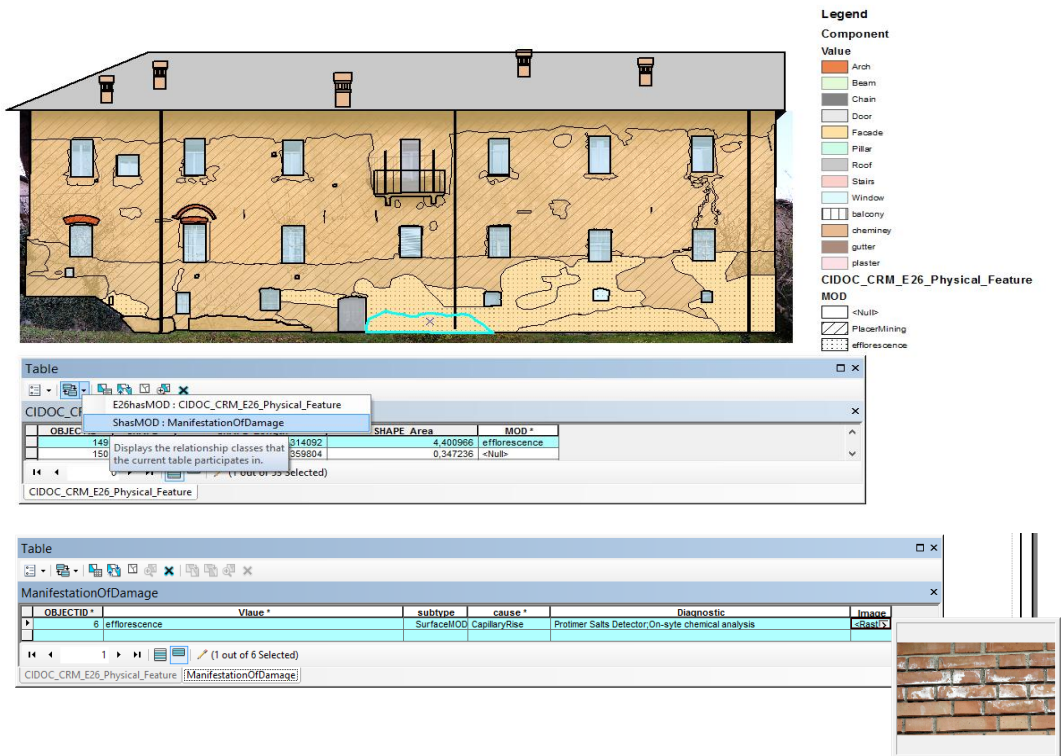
Legend
Component
Value
Arch
Beam
Chain
Door
Facade
Pillar
Roof
Stairs
Window
balcony
cheminey
gutter
plaster
CIDOC_CRM_E26_Physical_Feature
MOD
<Null>
PlacerMining
efflorescence

Table
E26hasMOD : CIDOC_CRM_E26_Physical_Feature
ShasMOD : ManifestationOfDamage
CIDOC_CR
Displays the relationship classes that the current table participates in.

| OBJEC | | SHAPE_Area | MOD * |
|---|---|---|---|
| 149 | 314092 | 4,400966 | efflorescence |
| 150 | 359804 | 0,347236 | <Null> |

(1 out of 35 Selected)
CIDOC_CRM_E26_Physical_Feature

Table
ManifestationOfDamage

| OBJECTID * | Vlaue * | subtype | cause * | Diagnostic | Image |
|---|---|---|---|---|---|
| 6 | efflorescence | SurfaceMOD | CapillaryRise | Protimer Salts Detector;On-syte chemical analysis | <Rast |

1 (1 out of 6 Selected)
CIDOC_CRM_E26_Physical_Feature ManifestationOfDamage